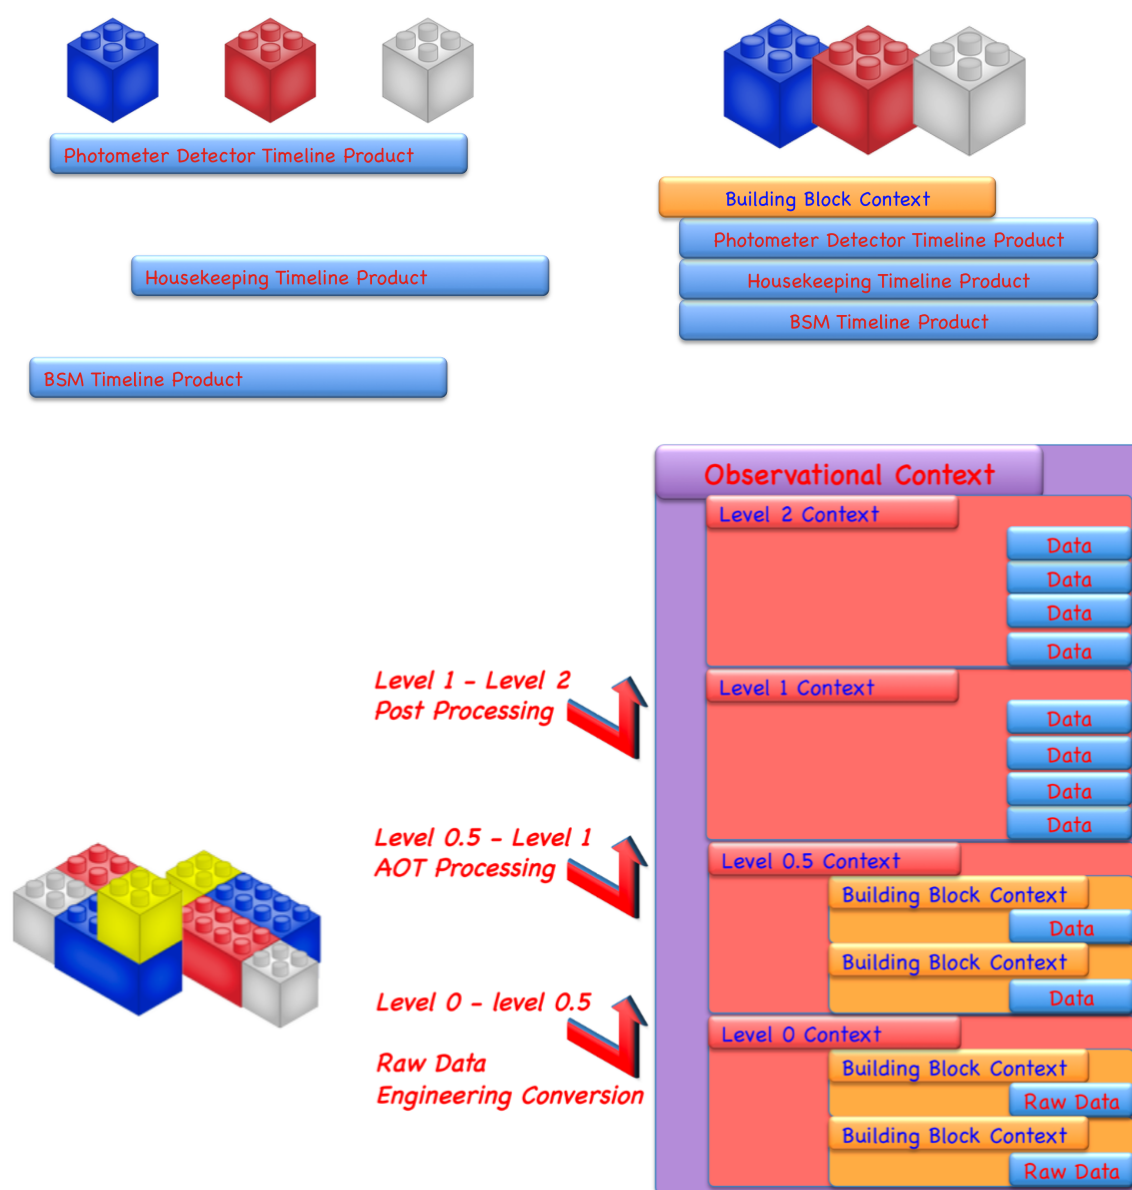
Photometer Detector Timeline Product

Housekeeping Timeline Product

BSM Timeline Product

Building Block Context

Photometer Detector Timeline Product

Housekeeping Timeline Product

BSM Timeline Product

Observational Context

Level 2 Context

Data

Data

Data

Data

Level 1 - Level 2
Post Processing

Level 1 Context

Data

Data

Data

Data

Level 0.5 - Level 1
AOT Processing

Level 0.5 Context

Building Block Context

Data

Building Block Context

Data

Level 0 - level 0.5

Raw Data
Engineering Conversion

Level 0 Context

Building Block Context

Raw Data

Building Block Context

Raw Data